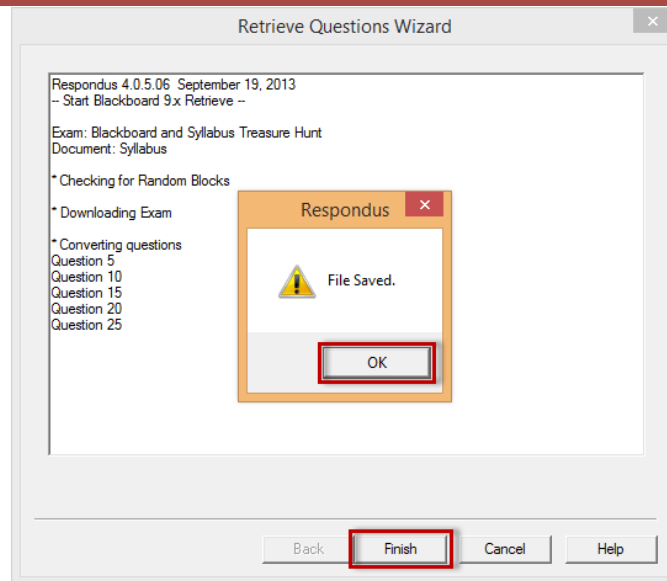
Retrieve Questions Wizard

Respondus 4.0.5.06 September 19, 2013
-- Start Blackboard 9.x Retrieve --

Exam: Blackboard and Syllabus Treasure Hunt
Document: Syllabus

* Checking for Random Blocks

* Downloading Exam

* Converting questions
Question 5
Question 10
Question 15
Question 20
Question 25

Respondus

File Saved.

OK

Back
Finish
Cancel
Help